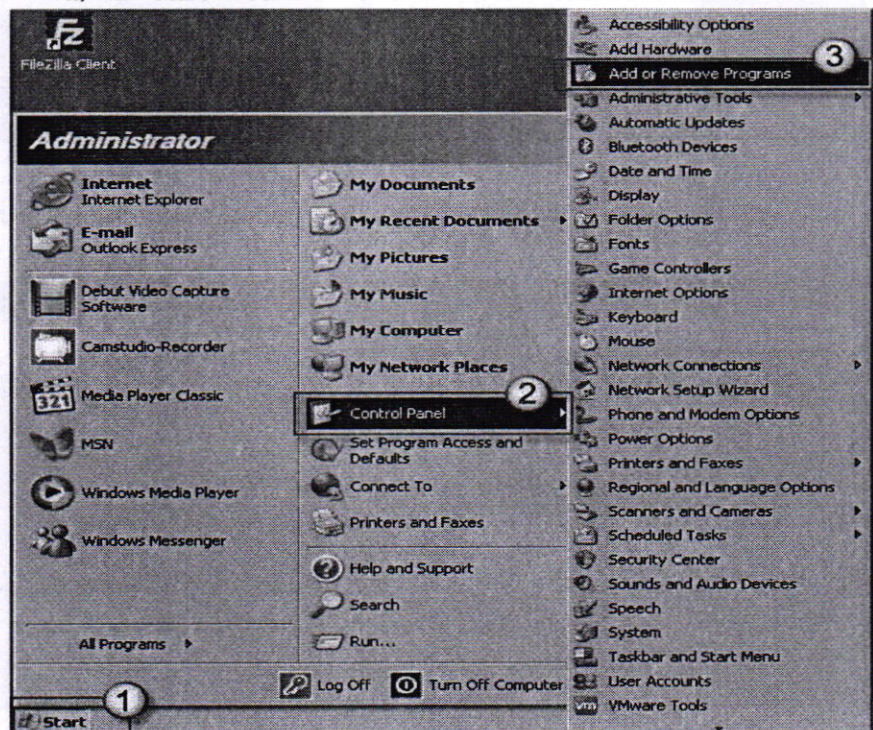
Filezilla Client

Administrator

Internet
Internet Explorer

E-mail
Outlook Express

Debut Video Capture Software

Camstudio-Recorder

Media Player Classic

MSN

Windows Media Player

Windows Messenger

All Programs

My Documents

My Recent Documents

My Pictures

My Music

My Computer

My Network Places

Control Panel

2

Set Program Access and Defaults

Connect To

Printers and Faxes

Help and Support

Search

Run...

Log Off

Turn Off Computer

Start

1

Accessibility Options

Add Hardware

Add or Remove Programs

3

Administrative Tools

Automatic Updates

Bluetooth Devices

Date and Time

Display

Folder Options

Fonts

Game Controllers

Internet Options

Keyboard

Mouse

Network Connections

Network Setup Wizard

Phone and Modem Options

Power Options

Printers and Faxes

Regional and Language Options

Scanners and Cameras

Scheduled Tasks

Security Center

Sounds and Audio Devices

Speech

System

Taskbar and Start Menu

User Accounts

VMware Tools